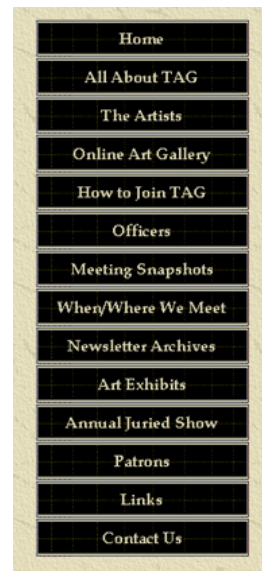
Home

All About TAG

The Artists

Online Art Gallery

How to Join TAG

Officers

Meeting Snapshots

When/Where We Meet

Newsletter Archives

Art Exhibits

Annual Juried Show

Patrons

Links

Contact Us